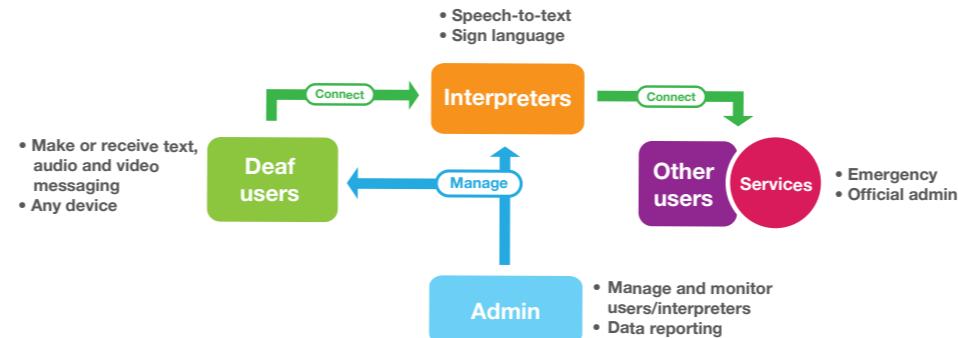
• Speech-to-text
• Sign language

Connect

Interpreters

Connect

• Make or receive text, audio and video messaging
• Any device

Deaf users

Manage

Other users

Services

• Emergency
• Official admin

Admin

• Manage and monitor users/interpreters
• Data reporting